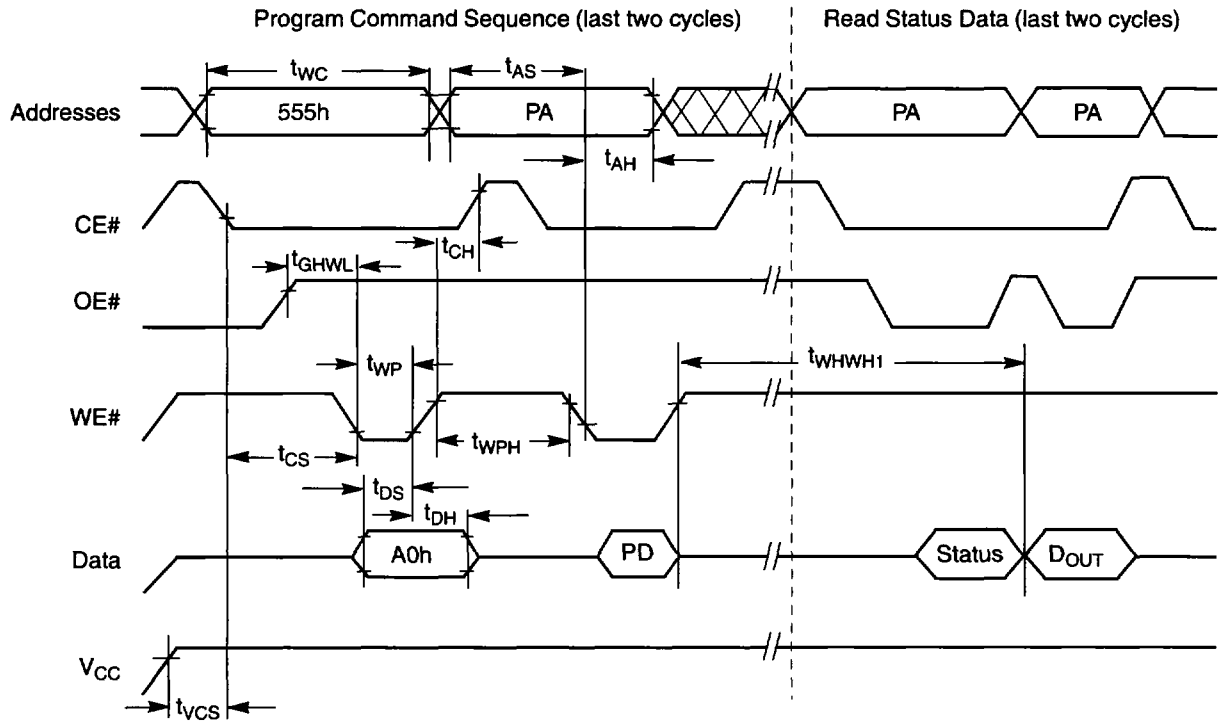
Program Command Sequence (last two cycles)

Read Status Data (last two cycles)

Addresses

$t_{WC}$

555h

$t_{AS}$

PA

PA

PA

$t_{AH}$

CE#

$t_{CH}$

$t_{GHWL}$

OE#

$t_{WP}$

$t_{WHWH1}$

WE#

$t_{CS}$

$t_{WPH}$

$t_{DS}$

$t_{DH}$

Data

A0h

PD

Status

$D_{OUT}$

$V_{CC}$

$t_{VCS}$